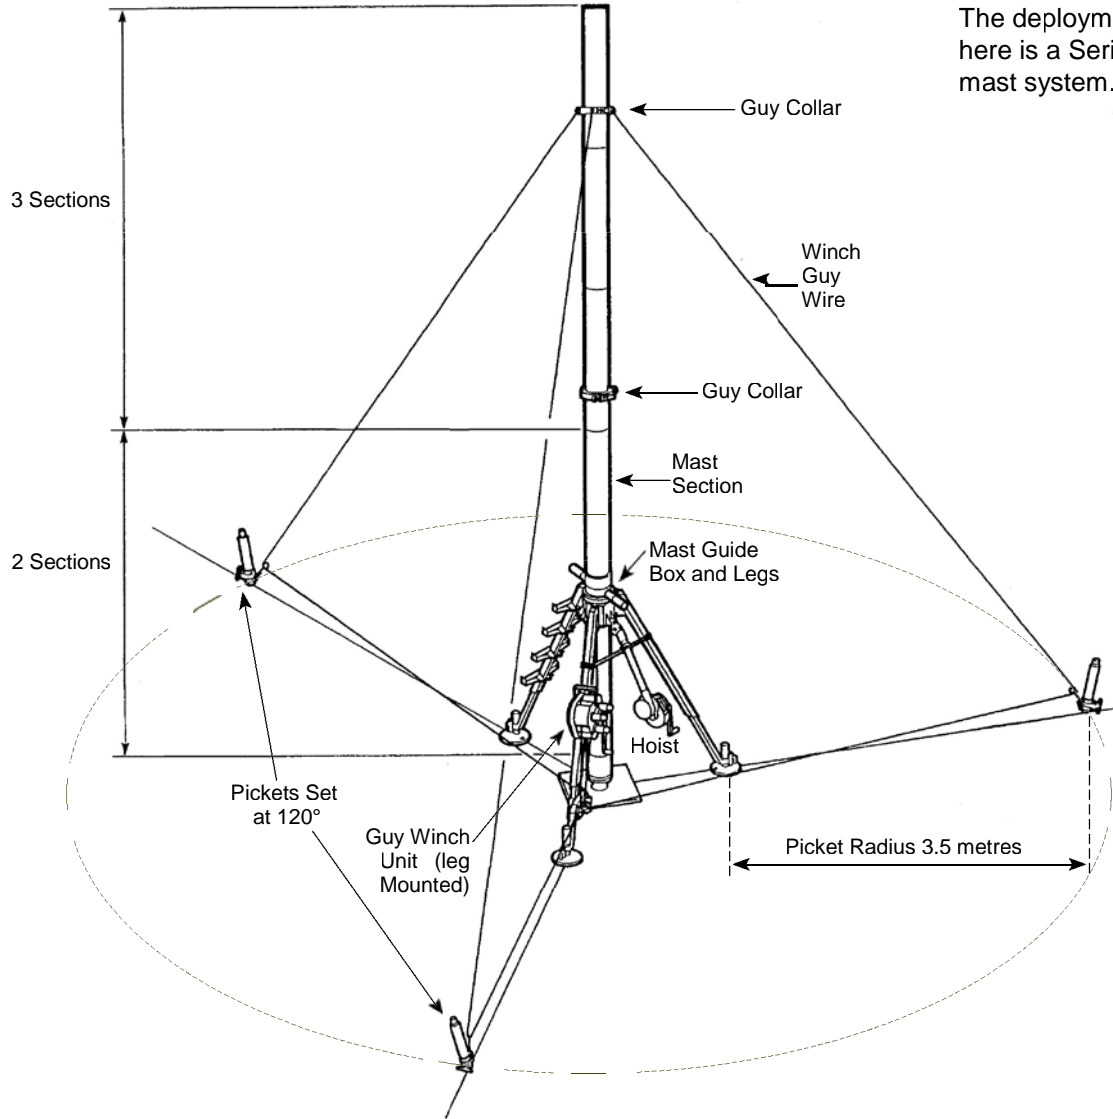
The deploym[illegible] here is a Seri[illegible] mast system.

Guy Collar

3 Sections

Winch Guy Wire

Guy Collar

Mast Section

Mast Guide Box and Legs

2 Sections

Hoist

Pickets Set at 120°

Guy Winch Unit (leg Mounted)

Picket Radius 3.5 metres